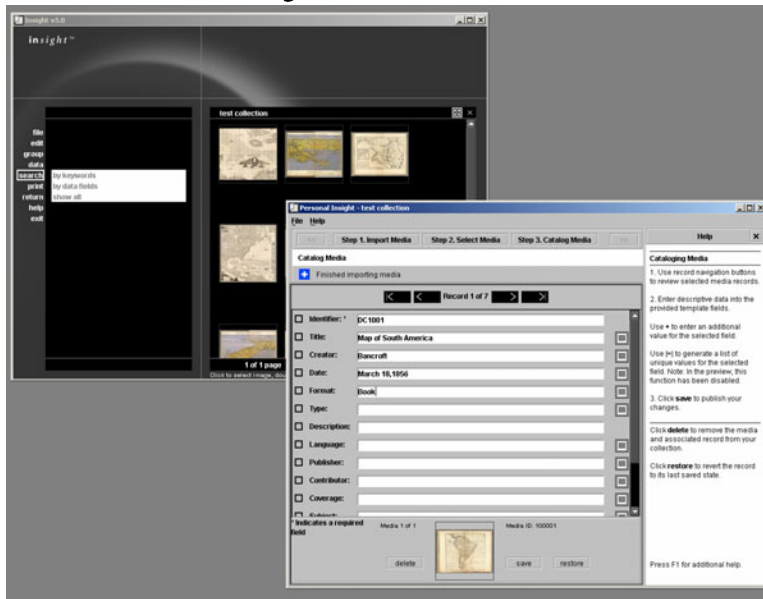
Insight v5.0

insight™

file
edit
group
data
search
print
return
help
exit

by keywords
by data fields
show all

test collection

1 of 1 page
Click to select image, dou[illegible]

Personal Insight - test collection
File Help

Step 1. Import Media
Step 2. Select Media
Step 3. Catalog Media

Catalog Media
Finished importing media

Record 1 of 7

Identifier: * DC1001
Title: Map of South America
Creator: Bancroft
Date: March 18,1856
Format: Book
Type:
Description:
Language:
Publisher:
Contributor:
Coverage:
Subject:

* Indicates a required field

Media 1 of 1
Media ID: 100001

delete
save
restore

Help

Cataloging Media

1. Use record navigation buttons to review selected media records.

2. Enter descriptive data into the provided template fields.

Use + to enter an additional value for the selected field.

Use [≡] to generate a list of unique values for the selected field. Note: In the preview, this function has been disabled.

3. Click save to publish your changes.

Click delete to remove the media and associated record from your collection.

Click restore to revert the record to its last saved state.

Press F1 for additional help.